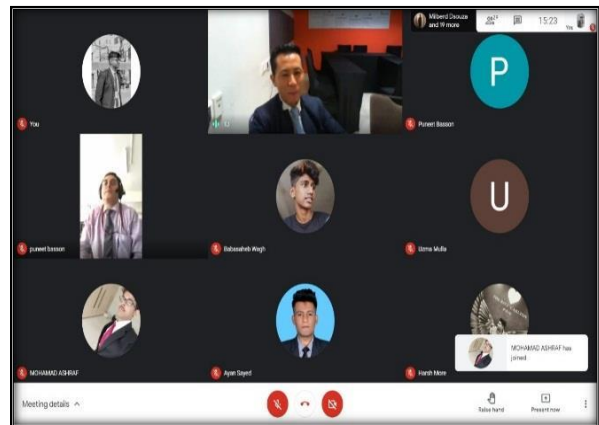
Milberd Dsouze and 19 more

15:23

You

Puneet Basson

You

puneet basson

Babasaheb Wagh

Uzma Mulla

P

U

MOHAMAD ASHRAF

Ayan Sayed

Harsh More

MOHAMAD ASHRAF has joined

Meeting details

Raise hand

Present now